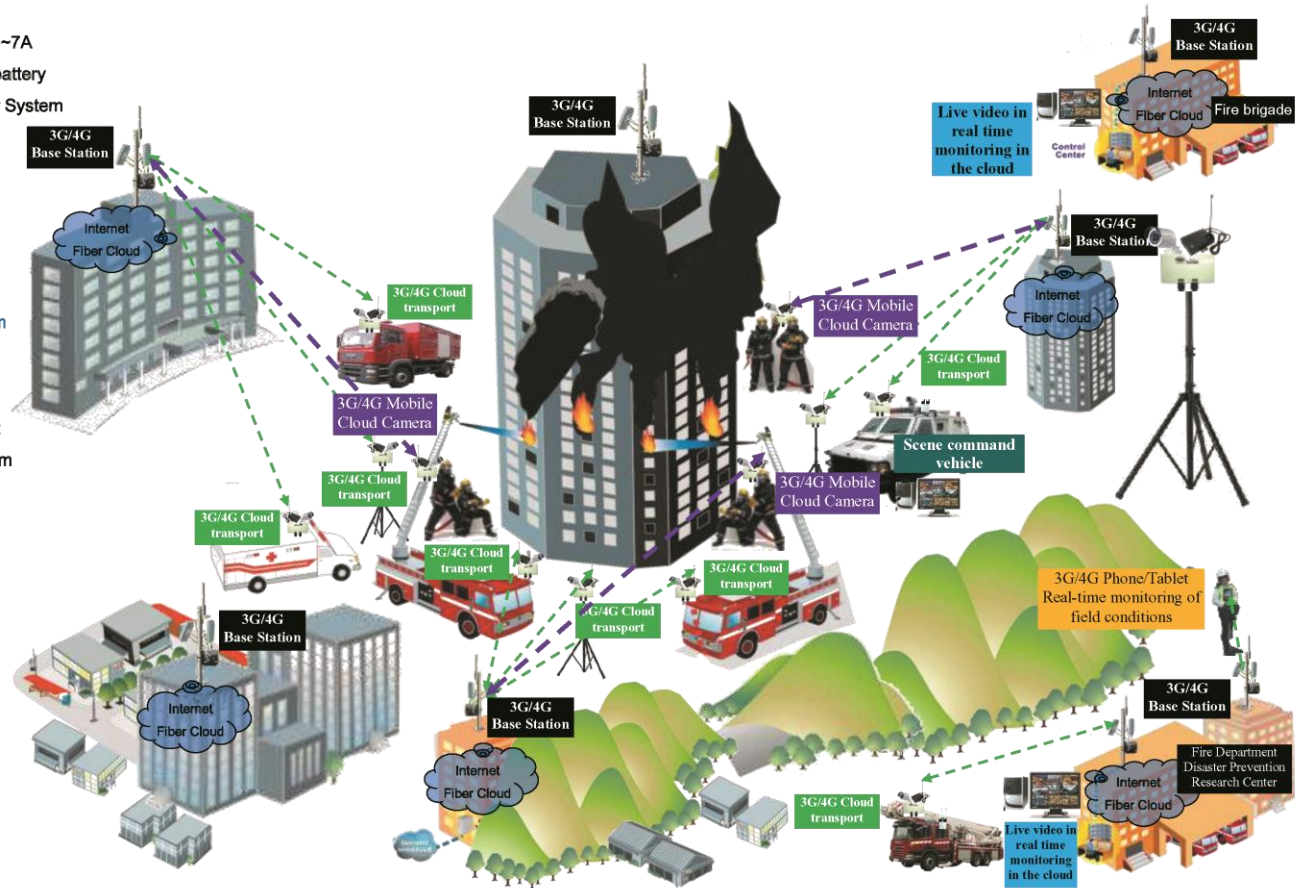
~7A
battery
System
m
t
m

3G/4G Base Station

Internet Fiber Cloud

3G/4G Base Station

3G/4G Base Station

Live video in real time monitoring in the cloud

Control Center

Internet Fiber Cloud

Fire brigade

3G/4G Cloud transport

3G/4G Base Station

Internet Fiber Cloud

3G/4G Mobile Cloud Camera

3G/4G Cloud transport

3G/4G Mobile Cloud Camera

3G/4G Cloud transport

Scene command vehicle

3G/4G Mobile Cloud Camera

3G/4G Cloud transport

3G/4G Cloud transport

3G/4G Cloud transport

3G/4G Cloud transport

3G/4G Base Station

Internet Fiber Cloud

3G/4G Phone/Tablet Real-time monitoring of field conditions

3G/4G Base Station

3G/4G Base Station

Internet Fiber Cloud

Fire Department Disaster Prevention Research Center

Internet Fiber Cloud

3G/4G Cloud transport

Live video in real time monitoring in the cloud